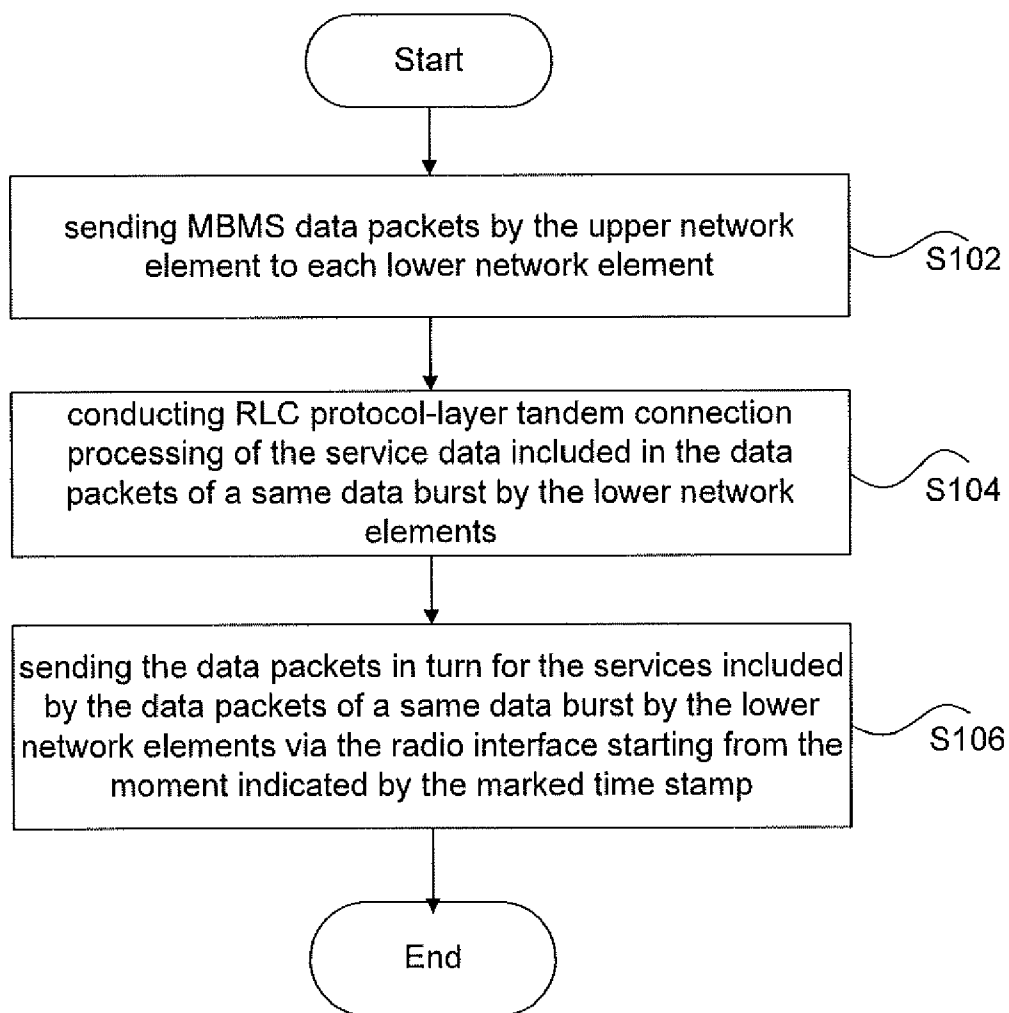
Start

sending MBMS data packets by the upper network element to each lower network element

S102

conducting RLC protocol-layer tandem connection processing of the service data included in the data packets of a same data burst by the lower network elements

S104

sending the data packets in turn for the services included by the data packets of a same data burst by the lower network elements via the radio interface starting from the moment indicated by the marked time stamp

S106

End